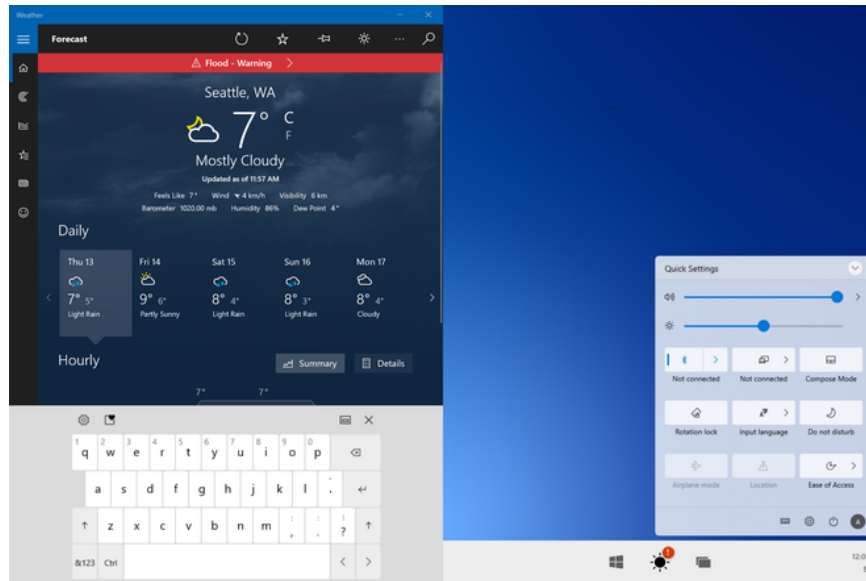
Weather

Forecast

Flood - Warning

Seattle, WA

7° C F

Mostly Cloudy

Updated as of 11:57 AM

Feels Like 7° Wind 4 km/h Visibility 6 km

Barometer 1020.00 mb Humidity 86% Dew Point 4°

Daily

| Thu 13 | Fri 14 | Sat 15 | Sun 16 | Mon 17 |
|---|---|---|---|---|
| 7° 5° | 9° 6° | 8° 4° | 8° 3° | 8° 4° |
| Light Rain | Partly Sunny | Light Rain | Light Rain | Cloudy |

Hourly

Summary

Details

7° 7°

1 q 2 w 3 e 4 r 5 t 6 y 7 u 8 i 9 o 0 p

a s d f g h j k l

z x c v b n m ! , ? .

&123 Ctrl

Quick Settings

Not connected

Not connected

Compose Mode

Rotation lock

Input language

Do not disturb

Airplane mode

Location

Ease of Access

A

12:0